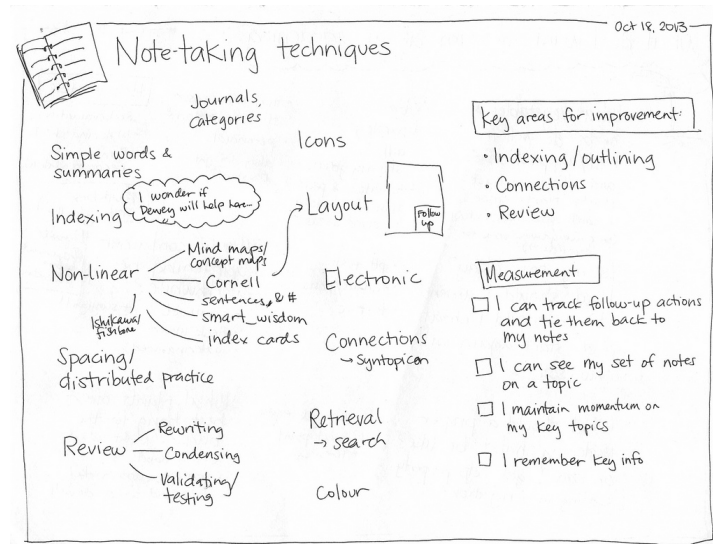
Oct 18, 2013

Note-taking techniques

Journals, categories

Icons

Simple words & summaries

Indexing

I wonder if Dewey will help here...

Layout

Follow up

Non-linear

Mind maps/ concept maps

Cornell

sentences, @ #

smart_wisdom

index cards

Ishikawa/ fishbone

Electronic

Spacing/ distributed practice

Connections → Syntopicon

Review

Rewriting

Condensing

Validating/ testing

Retrieval → search

Colour

Key areas for improvement:

• Indexing/outlining
• Connections
• Review

Measurement

☐ I can track follow-up actions and tie them back to my notes

☐ I can see my set of notes on a topic

☐ I maintain momentum on my key topics

☐ I remember key info